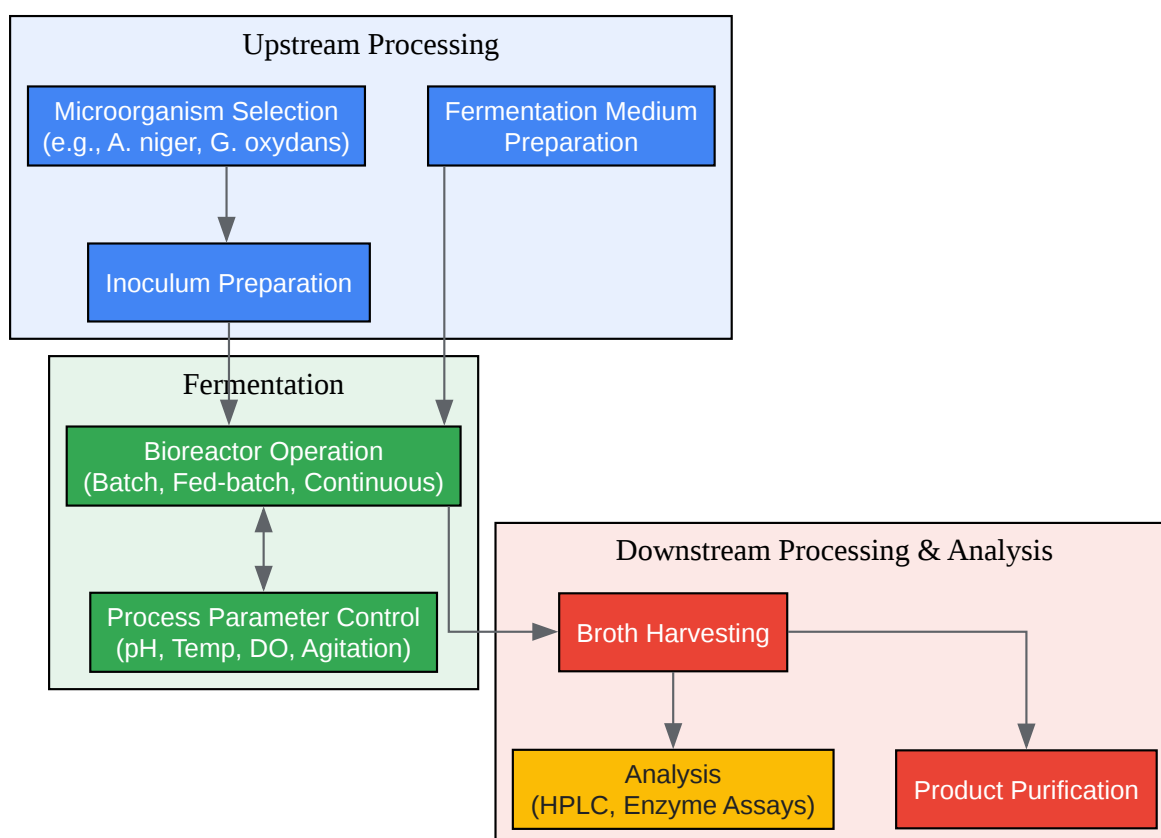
Upstream Processing

Microorganism Selection (e.g., A. niger, G. oxydans)

Fermentation Medium Preparation

Inoculum Preparation

Fermentation

Bioreactor Operation (Batch, Fed-batch, Continuous)

Process Parameter Control (pH, Temp, DO, Agitation)

Downstream Processing & Analysis

Broth Harvesting

Analysis (HPLC, Enzyme Assays)

Product Purification